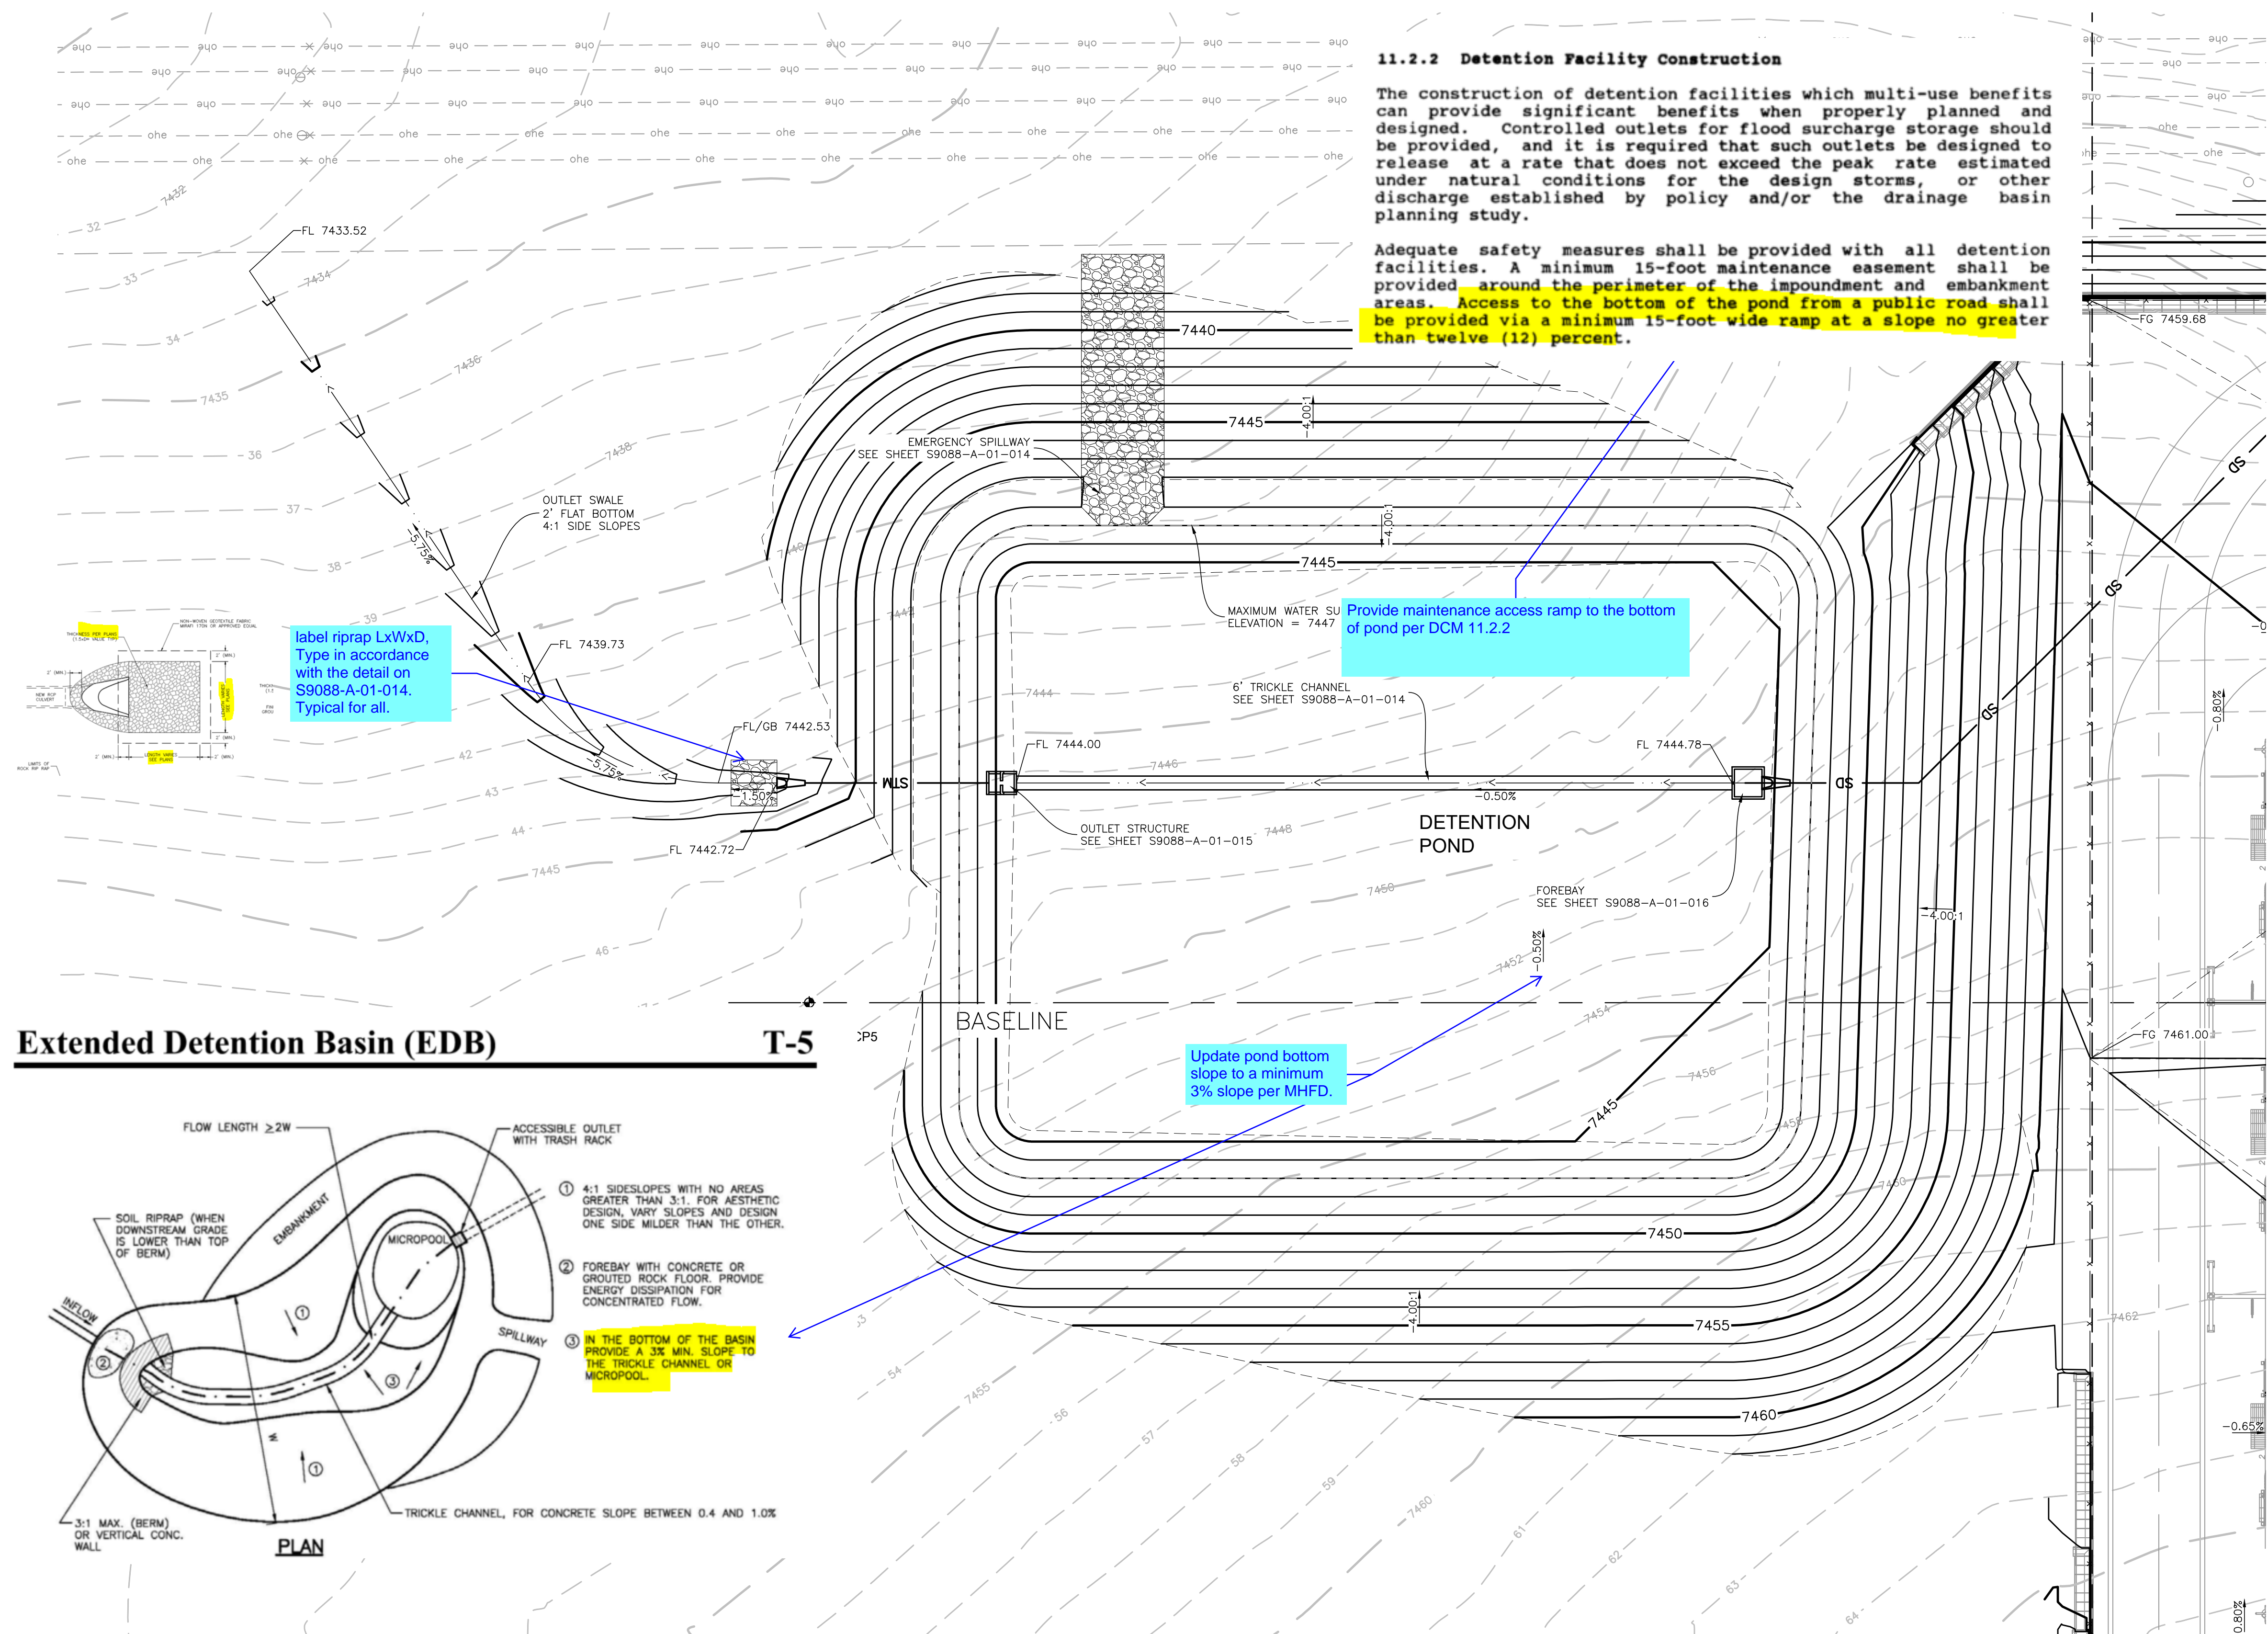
11.2.2 Detention Facility Construction

The construction of detention facilities which multi-use benefits can provide significant benefits when properly planned and designed. Controlled outlets for flood surcharge storage should be provided, and it is required that such outlets be designed to release at a rate that does not exceed the peak rate estimated under natural conditions for the design storms, or other discharge established by policy and/or the drainage basin planning study.

Adequate safety measures shall be provided with all detention facilities. A minimum 15-foot maintenance easement shall be provided around the perimeter of the impoundment and embankment areas. Access to the bottom of the pond from a public road shall be provided via a minimum 15-foot wide ramp at a slope no greater than twelve (12) percent.

Provide maintenance access ramp to the bottom of pond per DCM 11.2.2

label riprap LxWxD, Type in accordance with the detail on S9088-A-01-014. Typical for all.

Update pond bottom slope to a minimum 3% slope per MHFD.

FL 7433.52
OUTLET SWALE
2' FLAT BOTTOM
4:1 SIDE SLOPES
FL 7439.73
FL/GB 7442.53
FL 7442.72
-5.75%
-5.75%
-1.50%
EMERGENCY SPILLWAY
SEE SHEET S9088-A-01-014
7440
7445
7445
4.00:1
4.00:1
MAXIMUM WATER SU
ELEVATION = 7447
6' TRICKLE CHANNEL
SEE SHEET S9088-A-01-014
FL 7444.00
FL 7444.78
-0.50%
STM
SD
OUTLET STRUCTURE
SEE SHEET S9088-A-01-015
DETENTION
POND
FOREBAY
SEE SHEET S9088-A-01-016
4.00:1
-0.50%
BASELINE
CP5
7445
7450
7455
7460
4.00:1
FG 7459.68
FG 7461.00
-0.80%
-0.65%
-0.80%

Extended Detention Basin (EDB)
T-5

FLOW LENGTH ≥2W
ACCESSIBLE OUTLET WITH TRASH RACK
SOIL RIPRAP (WHEN DOWNSTREAM GRADE IS LOWER THAN TOP OF BERM)
EMBANKMENT
MICROPOOL
INFLOW
SPILLWAY
W
① 4:1 SIDESLOPES WITH NO AREAS GREATER THAN 3:1. FOR AESTHETIC DESIGN, VARY SLOPES AND DESIGN ONE SIDE MILDER THAN THE OTHER.
② FOREBAY WITH CONCRETE OR GROUTED ROCK FLOOR. PROVIDE ENERGY DISSIPATION FOR CONCENTRATED FLOW.
③ IN THE BOTTOM OF THE BASIN PROVIDE A 3% MIN. SLOPE TO THE TRICKLE CHANNEL OR MICROPOOL.
3:1 MAX. (BERM) OR VERTICAL CONC. WALL
TRICKLE CHANNEL, FOR CONCRETE SLOPE BETWEEN 0.4 AND 1.0%
PLAN